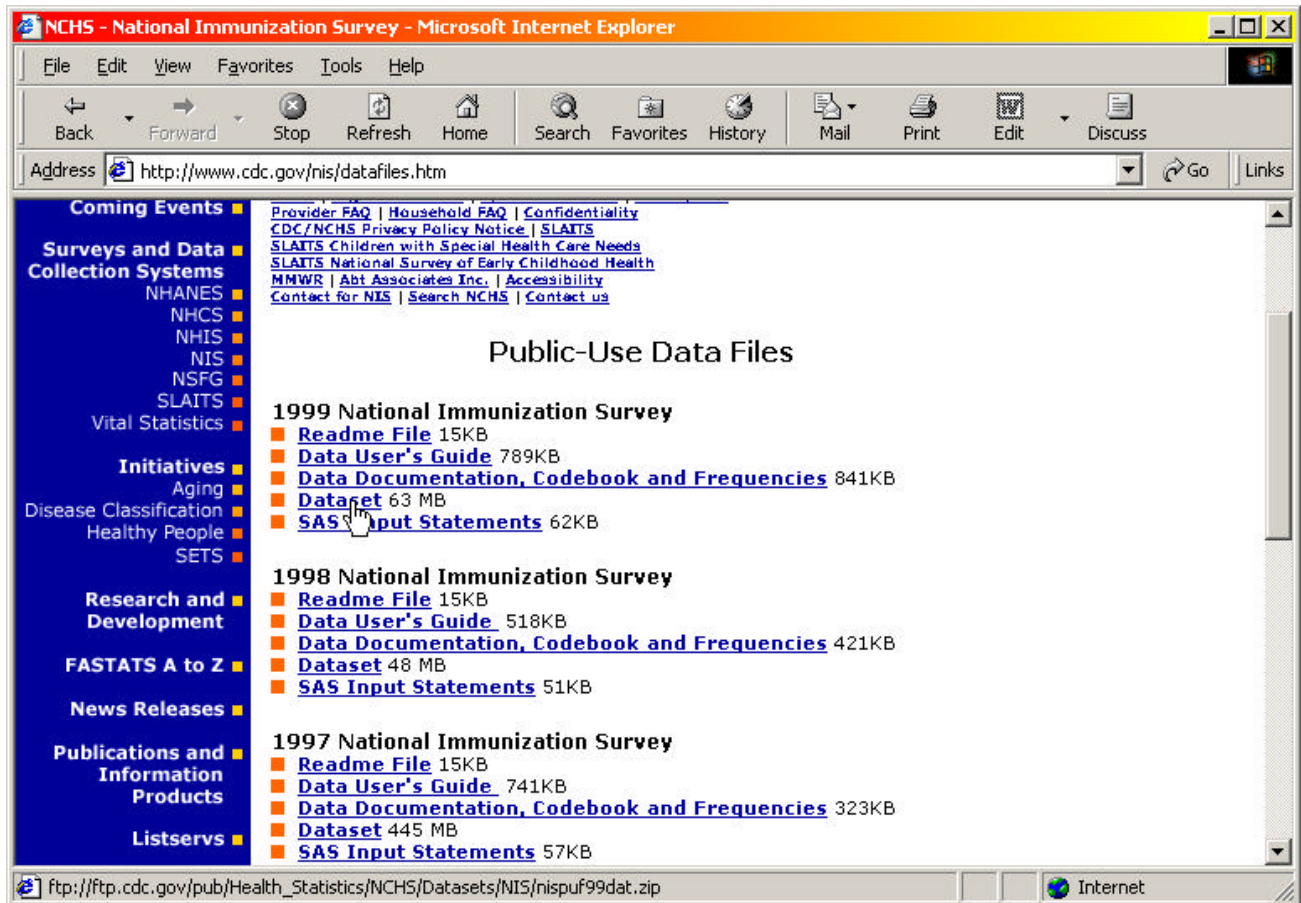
NCHS - National Immunization Survey - Microsoft Internet Explorer

File Edit View Favorites Tools Help

Back Forward Stop Refresh Home Search Favorites History Mail Print Edit Discuss

Address http://www.cdc.gov/nis/datafiles.htm Go Links

Coming Events

Surveys and Data Collection Systems
NHANES
NHCS
NHIS
NIS
NSFG
SLAITS
Vital Statistics

Initiatives
Aging
Disease Classification
Healthy People
SETS

Research and Development

FASTATS A to Z

News Releases

Publications and Information Products

Listservs

Provider FAQ | Household FAQ | Confidentiality
CDC/NCHS Privacy Policy Notice | SLAITS
SLAITS Children with Special Health Care Needs
SLAITS National Survey of Early Childhood Health
MMWR | Abt Associates Inc. | Accessibility
Contact for NIS | Search NCHS | Contact us

Public-Use Data Files

1999 National Immunization Survey
Readme File 15KB
Data User's Guide 789KB
Data Documentation, Codebook and Frequencies 841KB
Dataset 63 MB
SAS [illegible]put Statements 62KB

1998 National Immunization Survey
Readme File 15KB
Data User's Guide 518KB
Data Documentation, Codebook and Frequencies 421KB
Dataset 48 MB
SAS Input Statements 51KB

1997 National Immunization Survey
Readme File 15KB
Data User's Guide 741KB
Data Documentation, Codebook and Frequencies 323KB
Dataset 445 MB
SAS Input Statements 57KB

ftp://ftp.cdc.gov/pub/Health_Statistics/NCHS/Datasets/NIS/nispuf99dat.zip
Internet